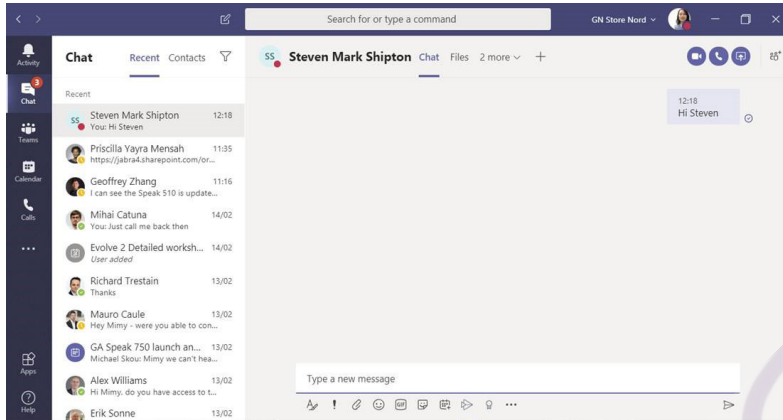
Search for or type a command

GN Store Nord

Activity

3
Chat

Teams

Calendar

Calls

...

Apps

Help

Chat Recent Contacts

Recent

SS Steven Mark Shipton 12:18
You: Hi Steven

Priscilla Yayra Mensah 11:35
https://jabra4.sharepoint.com/or...

Geoffrey Zhang 11:16
I can see the Speak 510 is update...

Mihai Catuna 14/02
You: Just call me back then

Evolve 2 Detailed worksh... 14/02
User added

Richard Trestain 13/02
Thanks

Mauro Caule 13/02
Hey Mimy - were you able to con...

GA Speak 750 launch an... 13/02
Michael Skou: Mimy we can't hea...

Alex Williams 13/02
Hi Mimy, do you have access to t...

Erik Sonne 13/02

SS Steven Mark Shipton Chat Files 2 more +

12:18
Hi Steven

Type a new message